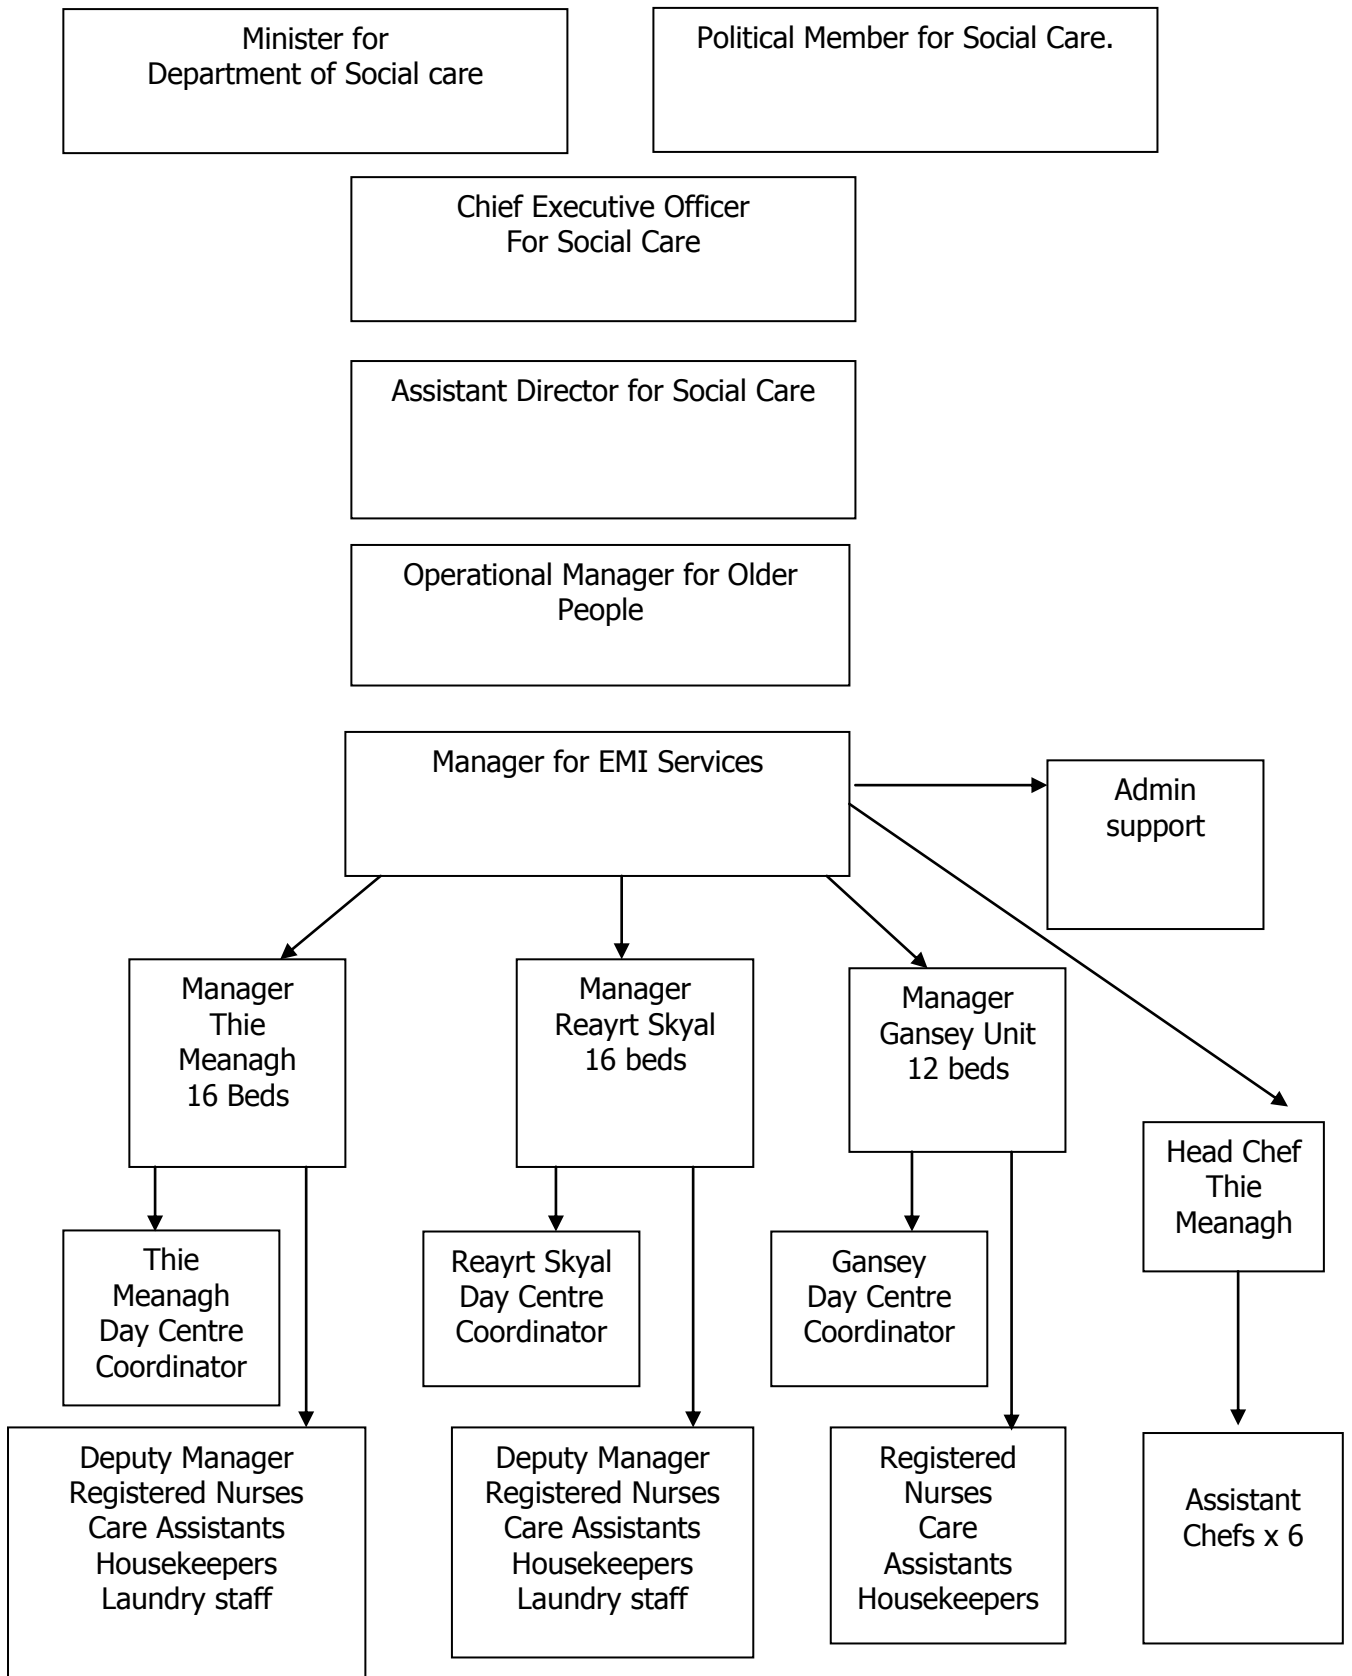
Minister for Department of Social care

Political Member for Social Care.

Chief Executive Officer For Social Care

Assistant Director for Social Care

Operational Manager for Older People

Manager for EMI Services

Admin support

Manager Thie Meanagh 16 Beds

Manager Reayrt Skyal 16 beds

Manager Gansey Unit 12 beds

Head Chef Thie Meanagh

Thie Meanagh Day Centre Coordinator

Reayrt Skyal Day Centre Coordinator

Gansey Day Centre Coordinator

Deputy Manager Registered Nurses Care Assistants Housekeepers Laundry staff

Deputy Manager Registered Nurses Care Assistants Housekeepers Laundry staff

Registered Nurses Care Assistants Housekeepers

Assistant Chefs x 6